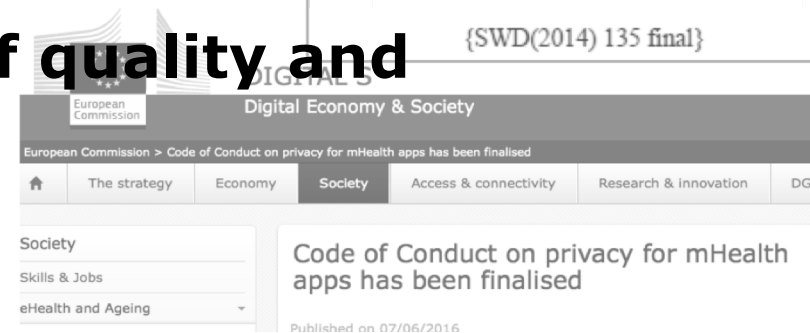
f quality and

{SWD(2014) 135 final}

DIGITAL S

European Commission

Digital Economy & Society

European Commission > Code of Conduct on privacy for mHealth apps has been finalised

The strategy | Economy | Society | Access & connectivity | Research & innovation | DG

Society

Skills & Jobs

eHealth and Ageing

Code of Conduct on privacy for mHealth apps has been finalised

Published on 07/06/2016